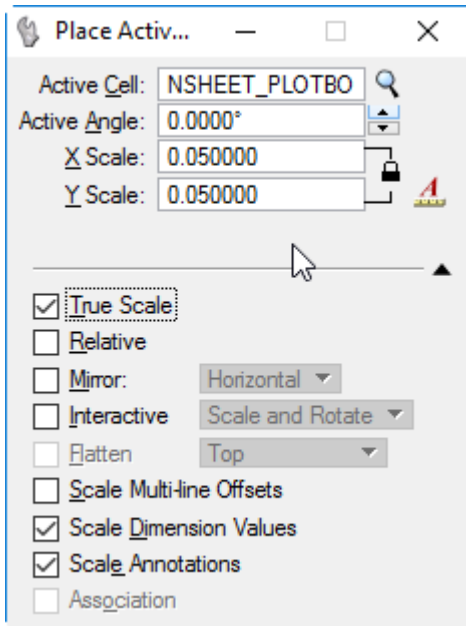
Place Activ...

Active Cell: NSHEET_PLOTBO
Active Angle: 0.0000°
X Scale: 0.050000
Y Scale: 0.050000

True Scale
Relative
Mirror: Horizontal
Interactive Scale and Rotate
Flatten Top
Scale Multi-line Offsets
Scale Dimension Values
Scale Annotations
Association